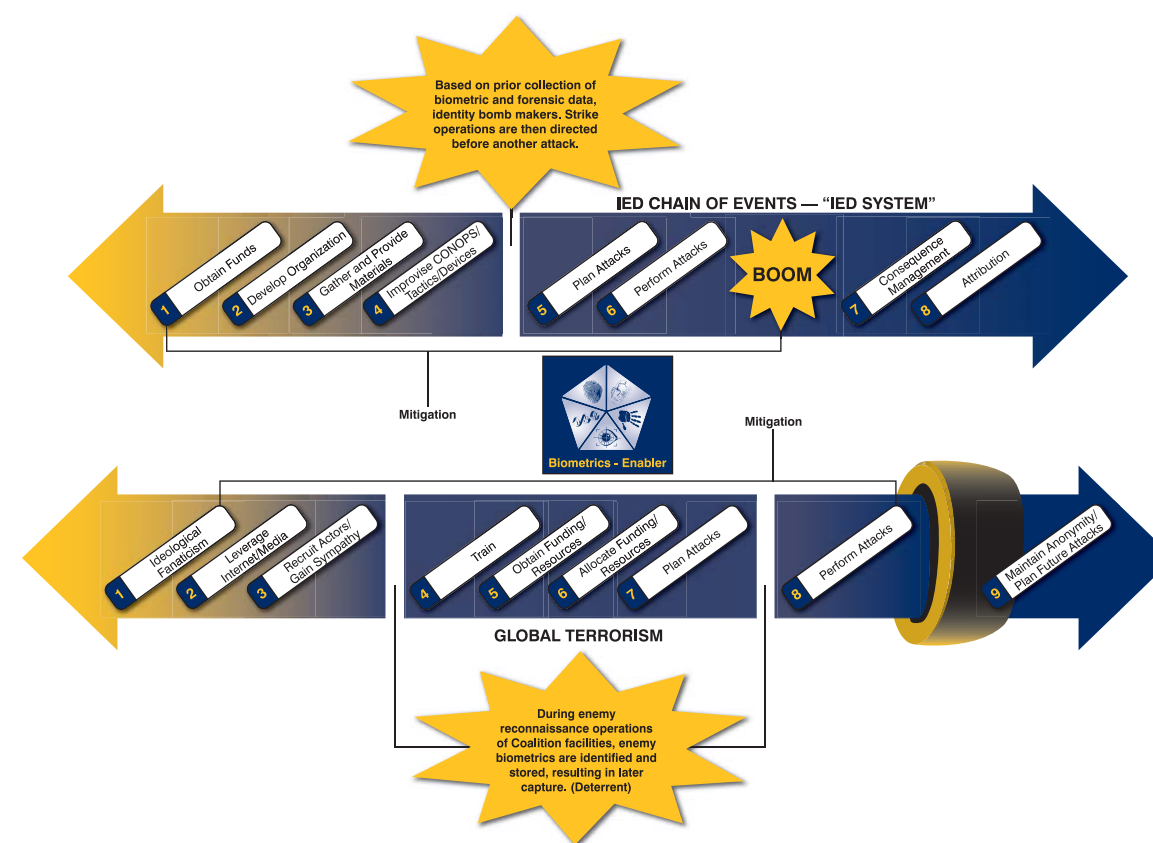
Based on prior collection of biometric and forensic data, identity bomb makers. Strike operations are then directed before another attack.

IED CHAIN OF EVENTS — "IED SYSTEM"

1 Obtain Funds
2 Develop Organization
3 Gather and Provide Materials
4 Improvise CONOPS/ Tactics/Devices
5 Plan Attacks
6 Perform Attacks
BOOM
7 Consequence Management
8 Attribution

Mitigation

Biometrics - Enabler

Mitigation

1 Ideological Fanaticism
2 Leverage Internet/Media
3 Recruit Actors/ Gain Sympathy
4 Train
5 Obtain Funding/ Resources
6 Allocate Funding/ Resources
7 Plan Attacks
8 Perform Attacks
9 Maintain Anonymity/ Plan Future Attacks

GLOBAL TERRORISM

During enemy reconnaissance operations of Coalition facilities, enemy biometrics are identified and stored, resulting in later capture. (Deterrent)